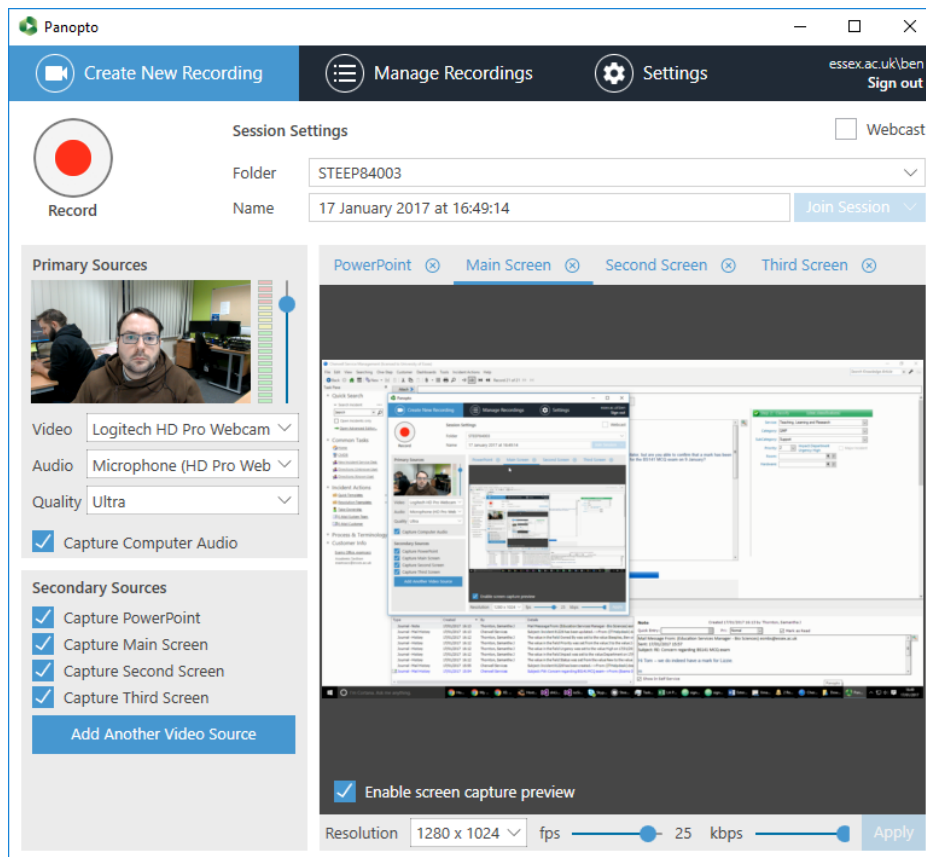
Panopto

Create New Recording

Manage Recordings

Settings

essex.ac.uk\ben
Sign out

Record

Session Settings

Webcast

Folder STEEP84003

Name 17 January 2017 at 16:49:14

Join Session

Primary Sources

Video Logitech HD Pro Webcam

Audio Microphone (HD Pro Web

Quality Ultra

Capture Computer Audio

Secondary Sources

Capture PowerPoint

Capture Main Screen

Capture Second Screen

Capture Third Screen

Add Another Video Source

PowerPoint

Main Screen

Second Screen

Third Screen

Enable screen capture preview

Resolution 1280 x 1024 fps 25 kbps Apply